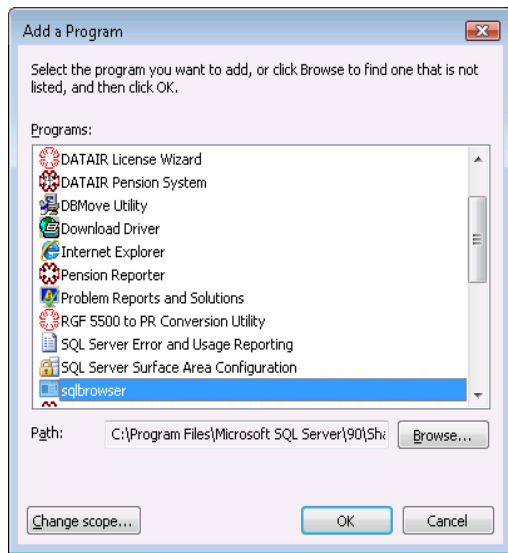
Add a Program

Select the program you want to add, or click Browse to find one that is not listed, and then click OK.

Programs:

DATAIR License Wizard
DATAIR Pension System
DBMove Utility
Download Driver
Internet Explorer
Pension Reporter
Problem Reports and Solutions
RGF 5500 to PR Conversion Utility
SQL Server Error and Usage Reporting
SQL Server Surface Area Configuration
sqlbrowser

Path: C:\Program Files\Microsoft SQL Server\90\Sha

Browse...

Change scope...

OK

Cancel